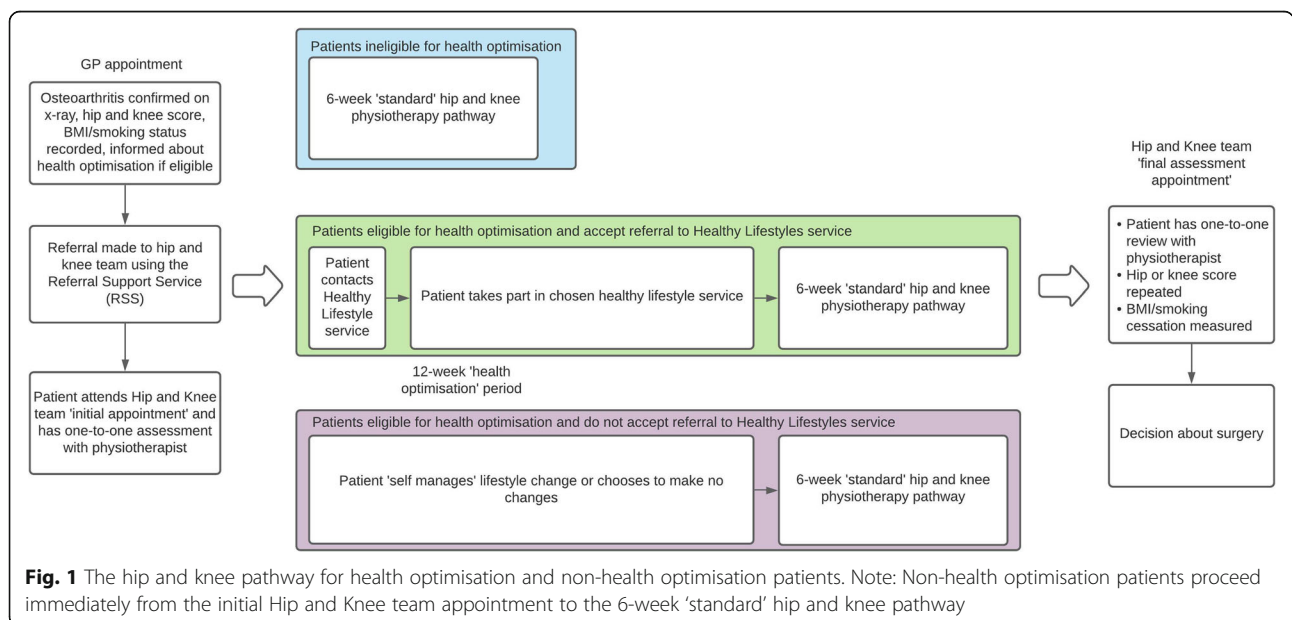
GP appointment

Osteoarthritis confirmed on x-ray, hip and knee score, BMI/smoking status recorded, informed about health optimisation if eligible

Referral made to hip and knee team using the Referral Support Service (RSS)

Patient attends Hip and Knee team 'initial appointment' and has one-to-one assessment with physiotherapist

Patients ineligible for health optimisation

6-week 'standard' hip and knee physiotherapy pathway

Patients eligible for health optimisation and accept referral to Healthy Lifestyles service

Patient contacts Healthy Lifestyle service

Patient takes part in chosen healthy lifestyle service

6-week 'standard' hip and knee physiotherapy pathway

12-week 'health optimisation' period

Patients eligible for health optimisation and do not accept referral to Healthy Lifestyles service

Patient 'self manages' lifestyle change or chooses to make no changes

6-week 'standard' hip and knee physiotherapy pathway

Hip and Knee team 'final assessment appointment'

• Patient has one-to-one review with physiotherapist
• Hip or knee score repeated
• BMI/smoking cessation measured

Decision about surgery

**Fig. 1** The hip and knee pathway for health optimisation and non-health optimisation patients. Note: Non-health optimisation patients proceed immediately from the initial Hip and Knee team appointment to the 6-week 'standard' hip and knee pathway